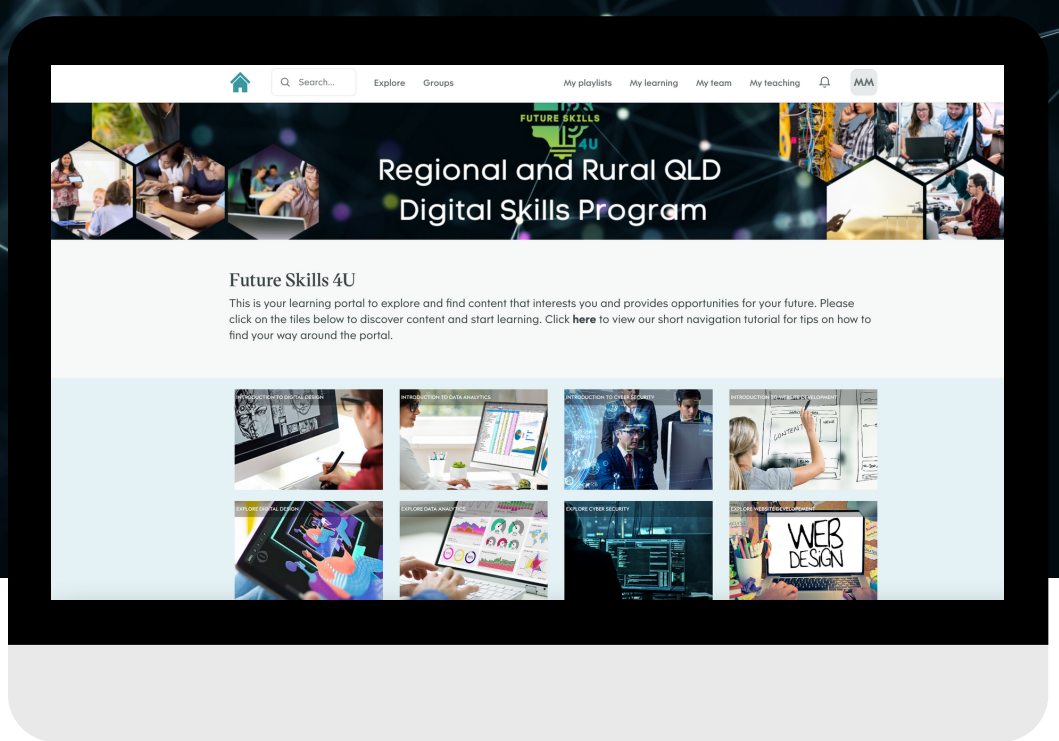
Search...

Explore

Groups

My playlists

My learning

My team

My teaching

MM

FUTURE SKILLS 4U

Regional and Rural QLD Digital Skills Program

Future Skills 4U

This is your learning portal to explore and find content that interests you and provides opportunities for your future. Please click on the tiles below to discover content and start learning. Click **here** to view our short navigation tutorial for tips on how to find your way around the portal.

INTRODUCTION TO DIGITAL DESIGN

INTRODUCTION TO DATA ANALYTICS

INTRODUCTION TO CYBER SECURITY

INTRODUCTION TO WEBSITE DEVELOPMENT

CONTENT

EXPLORE DIGITAL DESIGN

EXPLORE DATA ANALYTICS

EXPLORE CYBER SECURITY

EXPLORE WEBSITE DEVELOPMENT

WEB DESIGN